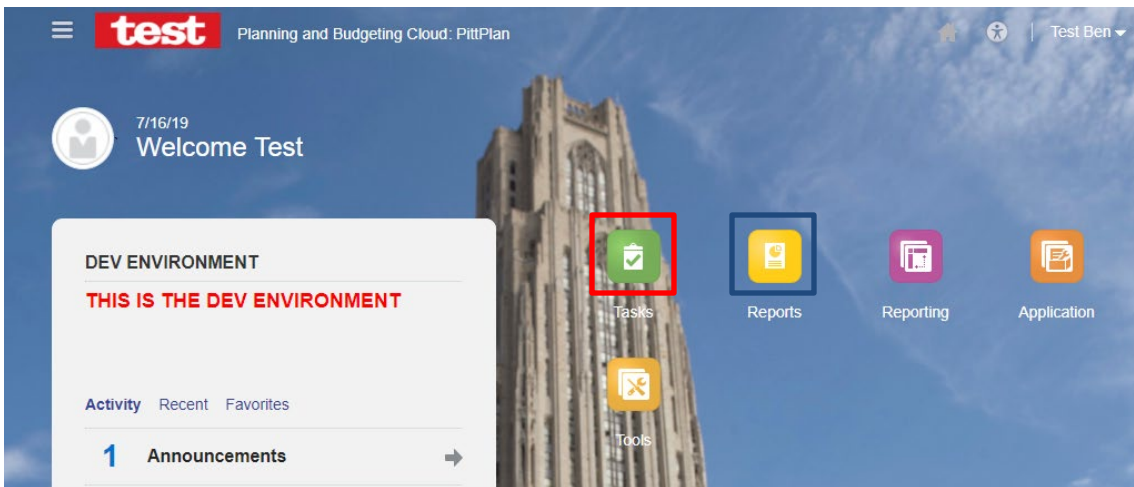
test Planning and Budgeting Cloud: PittPlan

Test Ben

7/16/19
Welcome Test

DEV ENVIRONMENT
THIS IS THE DEV ENVIRONMENT

Activity Recent Favorites

1 Announcements

Tasks

Reports

Reporting

Application

Tools